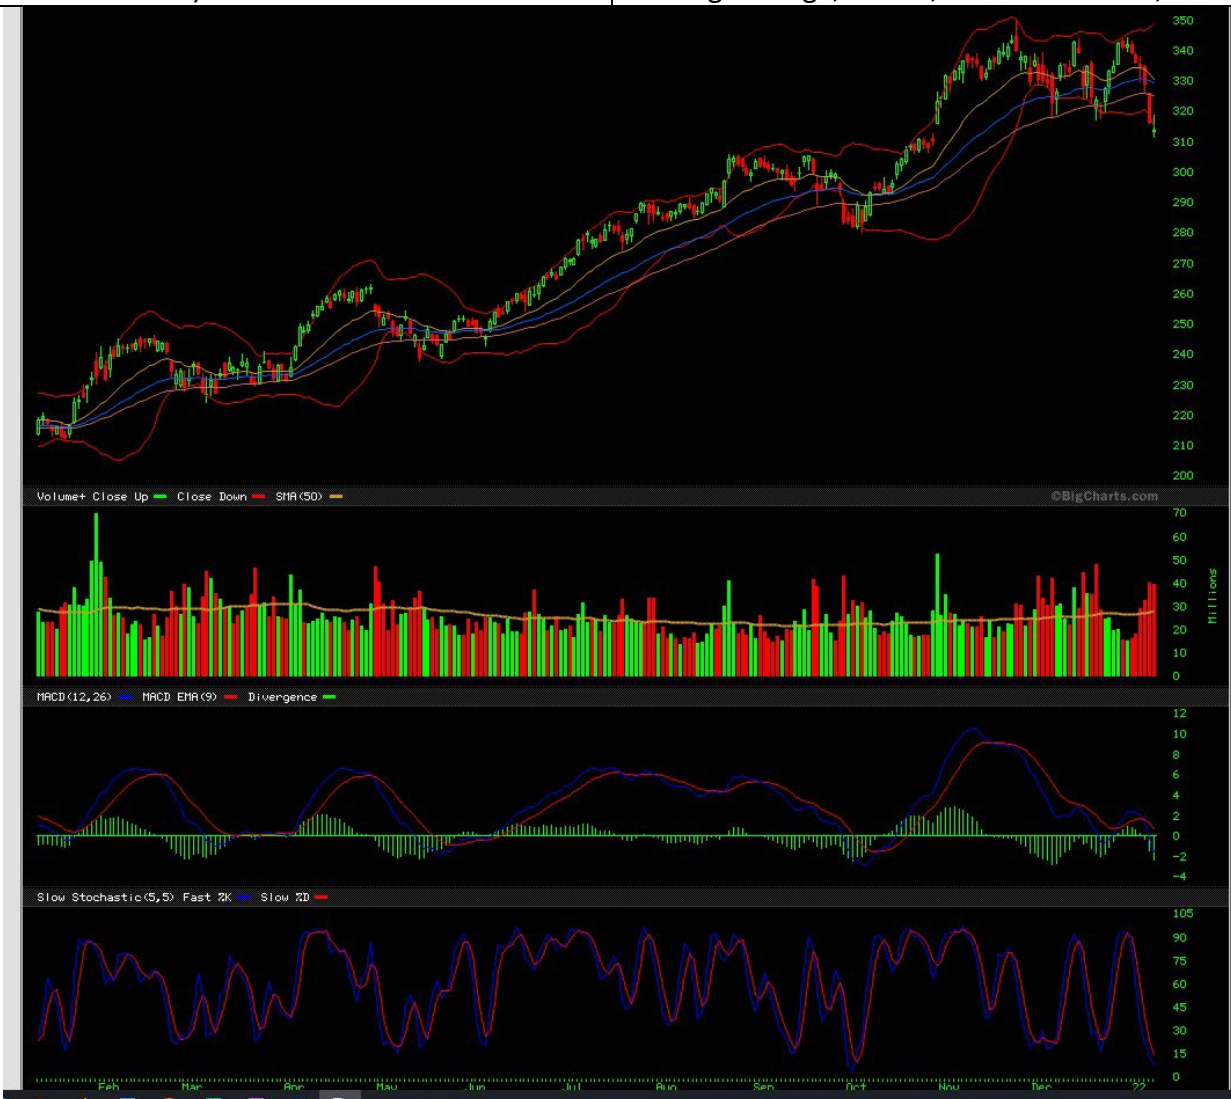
350
340
330
320
310
300
290
280
270
260
250
240
230
220
210
200

Volume+ Close Up Close Down SMA(50)
©BigCharts.com
70
60
50
40
30
20
10
0
Millions

MACD(12,26) MACD EMA(9) Divergence
12
10
8
6
4
2
0
-2
-4

Slow Stochastic(5,5) Fast %K Slow %D
105
90
75
60
45
30
15
0

Feb Mar Apr May Jun Jul Aug Sep Oct Nov Dec '22